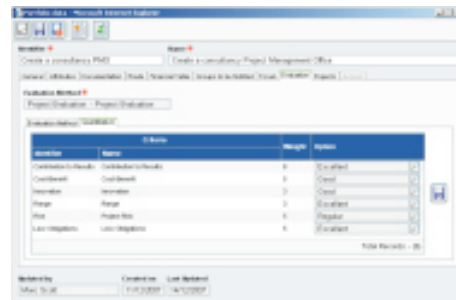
Portfolio data - Microsoft Internet Explorer

Identifier *
Create a consultancy PMO

Name *
Create a consultancy Project Management Office

General | Attributes | Documentation | Roots | Financial Data | Groups & Activities | Prices | Evaluation | Projects | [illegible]

Evaluation Method *
Project Evaluation - Project Evaluation

Evaluation Method | Qualitative

| Criteria | | Weight | Option |
|---|---|---|---|
| Identifier | Name | | |
| Contribution to Results | Contribution to Results | 8 | Excellent |
| Cost-Benefit | Cost-Benefit | 5 | Good |
| Innovation | Innovation | 3 | Good |
| Range | Range | 3 | Excellent |
| Risk | Project Risk | 6 | Regular |
| Law Obligations | Law Obligations | 6 | Excellent |

Total Records - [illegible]

Updated by
Marc Scott

Created on
11/1/2007

Last Updated
14/12/2007